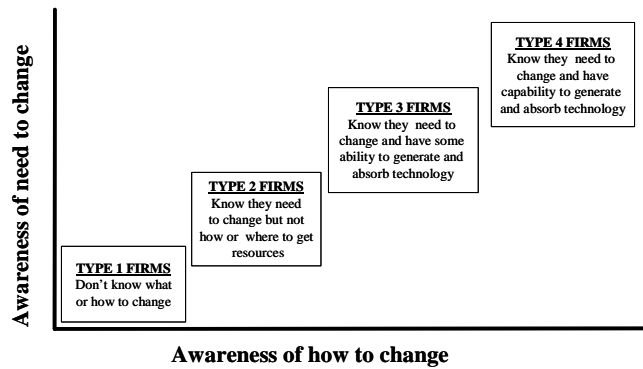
Awareness of need to change

TYPE 4 FIRMS
Know they need to change and have capability to generate and absorb technology

TYPE 3 FIRMS
Know they need to change and have some ability to generate and absorb technology

TYPE 2 FIRMS
Know they need to change but not how or where to get resources

TYPE 1 FIRMS
Don't know what or how to change

Awareness of how to change